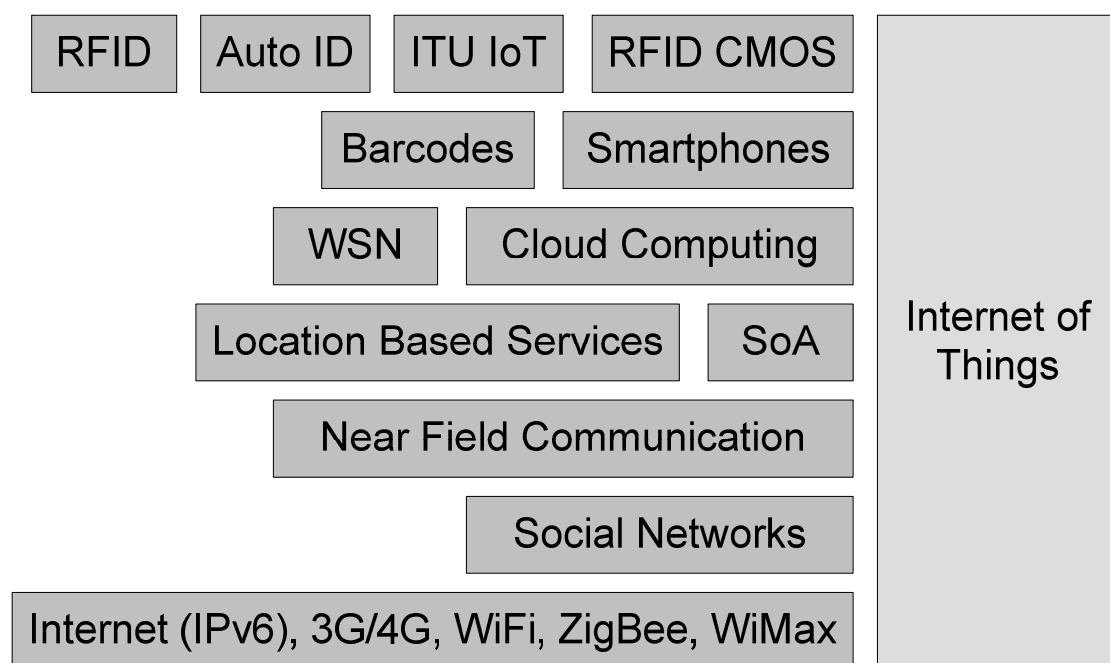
RFID
Auto ID
ITU IoT
RFID CMOS
Barcodes
Smartphones
WSN
Cloud Computing
Location Based Services
SoA
Near Field Communication
Social Networks
Internet (IPv6), 3G/4G, WiFi, ZigBee, WiMax

Internet of Things